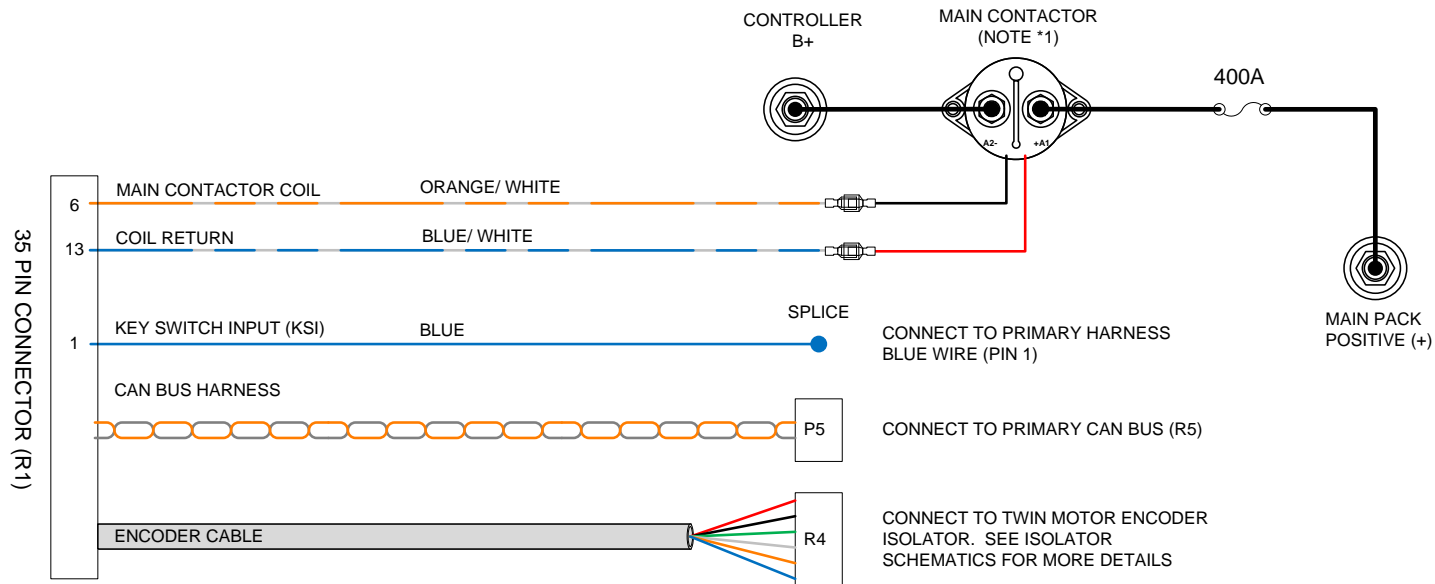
CONTROLLER
B+

MAIN CONTACTOR
(NOTE *1)

A2-
+A1

400A

35 PIN CONNECTOR (R1)

6
MAIN CONTACTOR COIL
ORANGE/ WHITE

13
COIL RETURN
BLUE/ WHITE

MAIN PACK
POSITIVE (+)

SPLICE

1
KEY SWITCH INPUT (KSI)
BLUE

CONNECT TO PRIMARY HARNESS
BLUE WIRE (PIN 1)

CAN BUS HARNESS

P5

CONNECT TO PRIMARY CAN BUS (R5)

ENCODER CABLE

R4

CONNECT TO TWIN MOTOR ENCODER
ISOLATOR. SEE ISOLATOR
SCHEMATICS FOR MORE DETAILS